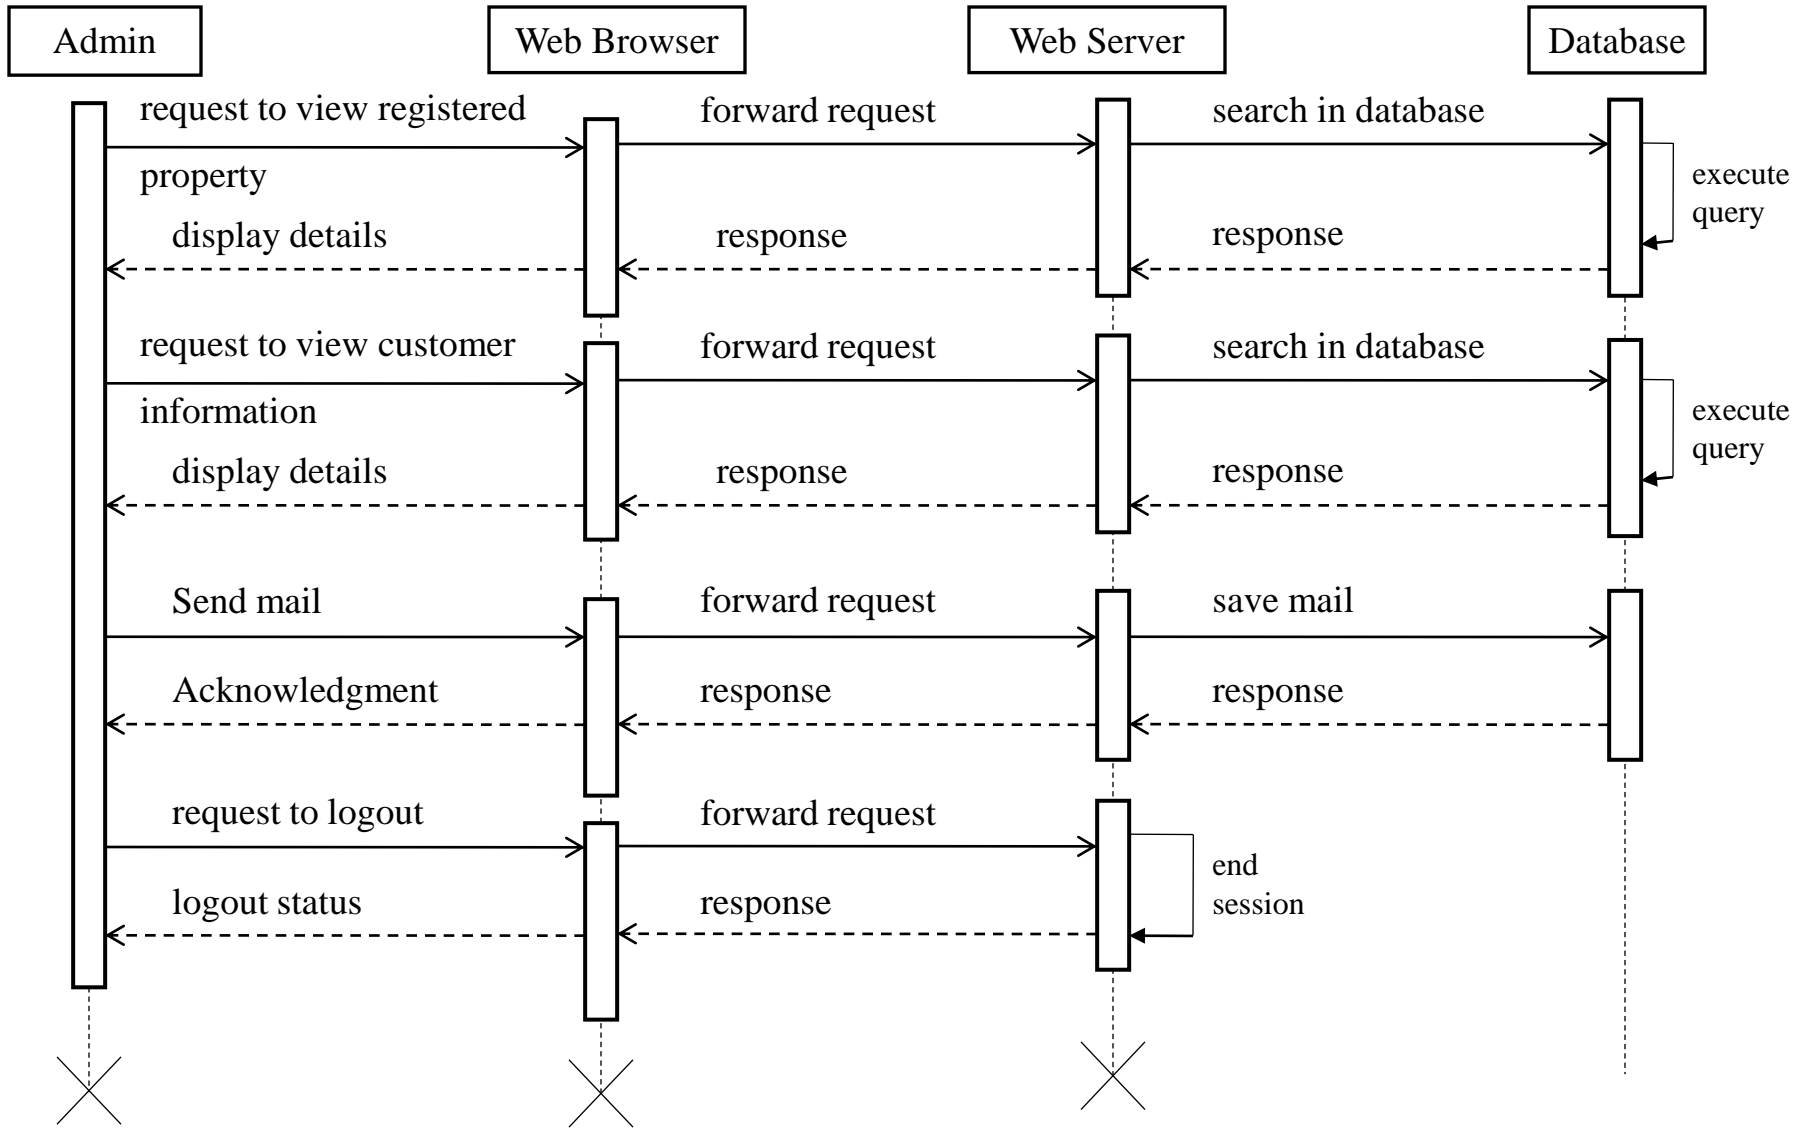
Admin

Web Browser

Web Server

Database

request to view registered property

forward request

search in database

execute query

display details

response

response

request to view customer information

forward request

search in database

execute query

display details

response

response

Send mail

forward request

save mail

Acknowledgment

response

response

request to logout

forward request

end session

logout status

response